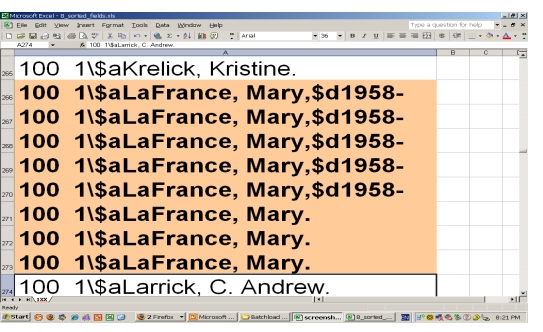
Microsoft Excel - 8_sorted_fields.xls
File Edit View Insert Format Tools Data Window Help
Type a question for help
Arial 36 B I U
A274 fx 100 1\$aLarrick, C. Andrew
A B C

| | A |
|---|---|
| 265 | 100 1\$aKrelick, Kristine. |
| 266 | 100 1\$aLaFrance, Mary,\$d1958- |
| 267 | 100 1\$aLaFrance, Mary,\$d1958- |
| 268 | 100 1\$aLaFrance, Mary,\$d1958- |
| 269 | 100 1\$aLaFrance, Mary,\$d1958- |
| 270 | 100 1\$aLaFrance, Mary,\$d1958- |
| 271 | 100 1\$aLaFrance, Mary. |
| 272 | 100 1\$aLaFrance, Mary. |
| 273 | 100 1\$aLaFrance, Mary. |
| 274 | 100 1\$aLarrick, C. Andrew. |

1xx
Ready
Start 2 Firefox Microsoft ... Batchload ... screensh... 8_sorted... 8:21 PM